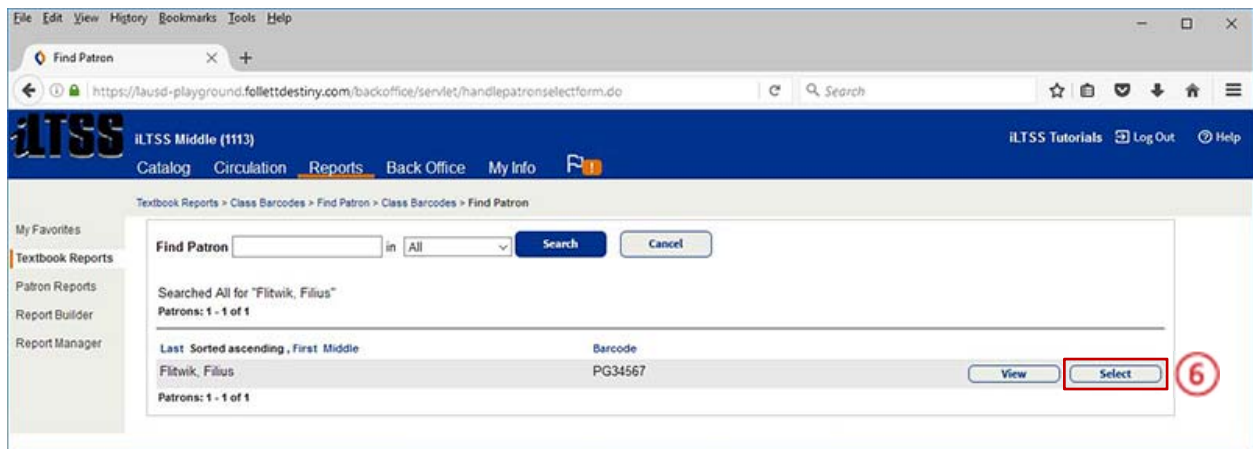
File Edit View History Bookmarks Tools Help

Find Patron

https://lausd-playground.follettdestiny.com/backoffice/servlet/handlepatronselectform.do

Search

iLTSS

iLTSS Middle (1113)

Catalog Circulation Reports Back Office My Info

iLTSS Tutorials Log Out Help

Textbook Reports > Class Barcodes > Find Patron > Class Barcodes > Find Patron

My Favorites
Textbook Reports
Patron Reports
Report Builder
Report Manager

Find Patron in All Search Cancel

Searched All for "Flitwik, Filius"
Patrons: 1 - 1 of 1

| Last Sorted ascending , First Middle | Barcode | | |
|---|---|---|---|
| Flitwik, Filius | PG34567 | View | Select |

Patrons: 1 - 1 of 1

6